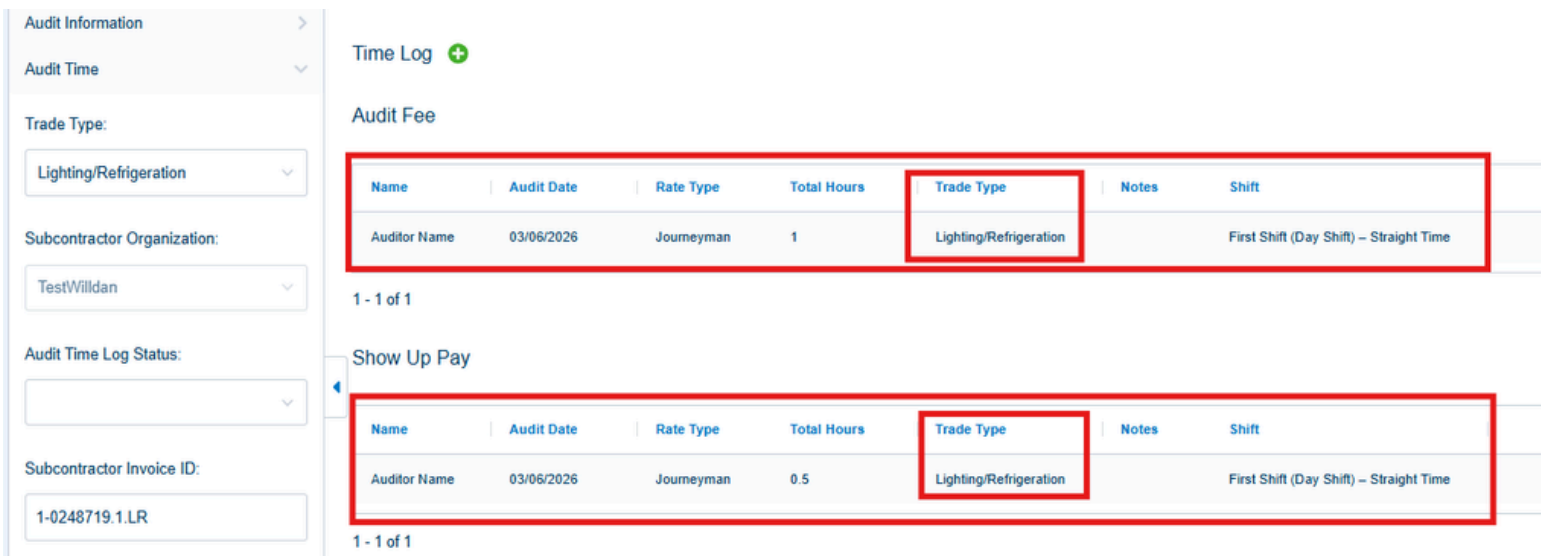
Audit Information

Audit Time

Trade Type:

Lighting/Refrigeration

Subcontractor Organization:

TestWilldan

Audit Time Log Status:

Subcontractor Invoice ID:

1-0248719.1.LR

Time Log

Audit Fee

| Name | Audit Date | Rate Type | Total Hours | Trade Type | Notes | Shift |
|---|---|---|---|---|---|---|
| Auditor Name | 03/06/2026 | Journeyman | 1 | Lighting/Refrigeration | | First Shift (Day Shift) – Straight Time |

1 - 1 of 1

Show Up Pay

| Name | Audit Date | Rate Type | Total Hours | Trade Type | Notes | Shift |
|---|---|---|---|---|---|---|
| Auditor Name | 03/06/2026 | Journeyman | 0.5 | Lighting/Refrigeration | | First Shift (Day Shift) – Straight Time |

1 - 1 of 1